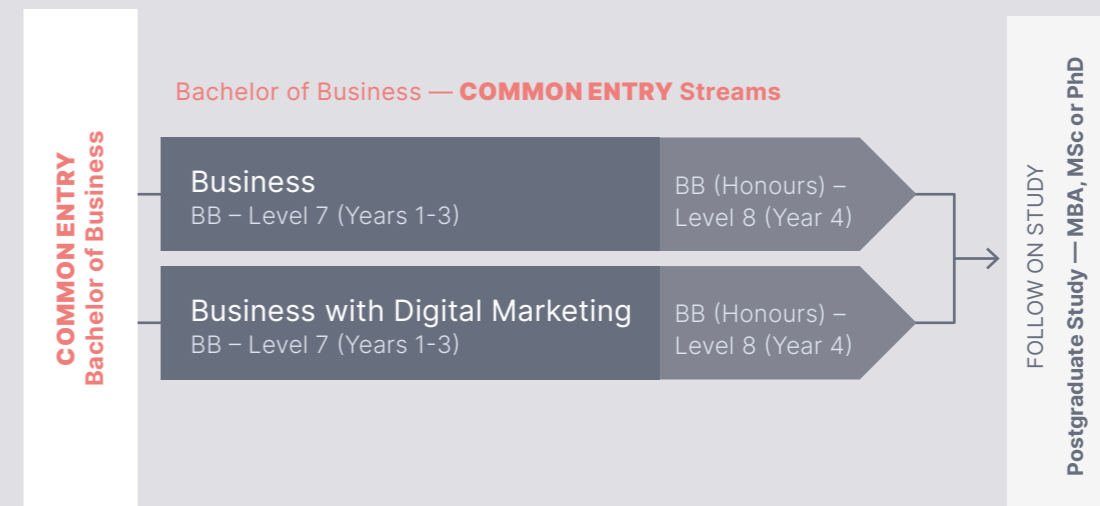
COMMON ENTRY
Bachelor of Business

Bachelor of Business — COMMON ENTRY Streams

Business
BB – Level 7 (Years 1-3)

BB (Honours) – Level 8 (Year 4)

Business with Digital Marketing
BB – Level 7 (Years 1-3)

BB (Honours) – Level 8 (Year 4)

FOLLOW ON STUDY
Postgraduate Study — MBA, MSc or PhD